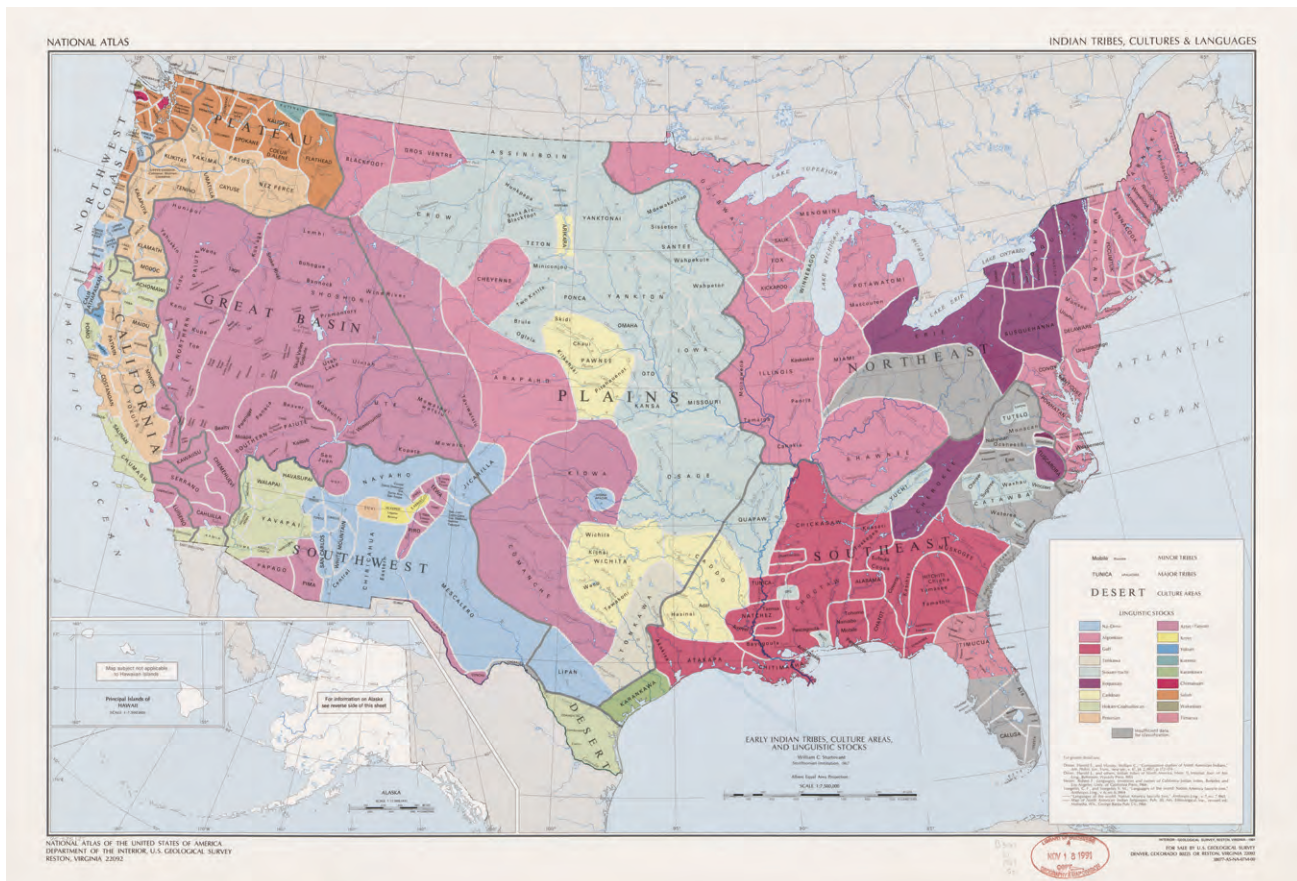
NATIONAL ATLAS

INDIAN TRIBES, CULTURES & LANGUAGES

NORTHWEST COAST

PLATEAU

KALISPEL

COEUR D'ALENE

KLIKITAT

YAKIMA

PALOUS

FLATHEAD

TENINO

CAYUSE

NEZ PERCE

BLACKFOOT

GROS VENTRE

ASSINIBOIN

CROW

YANKTONAI

ARIKARA

TETON

SANTEE

YANKTON

CHEYENNE

PONCA

OMAHA

PAWNEE

IOWA

OTO

KANSA

MISSOURI

ARAPAHO

KIOWA

OSAGE

QUAPAW

WICHITA

CADDO

COMANCHE

LIPAN

KARANKAWA

DESERT

PLAINS

GREAT BASIN

SHOSHONI

UTE

PAIUTE

CALIFORNIA

CHUMASH

SERRANO

CAHUILLA

MODOC

KLAMATH

HAVASUPAI

WALAPAI

YAVAPAI

PAPAGO

PIMA

NAVAHO

JICARILLA

MESCALERO

SOUTHWEST

MENOMINI

WINNEBAGO

SAUK

FOX

KICKAPOO

POTAWATOMI

ILLINOIS

MIAMI

SHAWNEE

ERIE

SUSQUEHANNA

DELAWARE

NORTHEAST

TUTELO

CATAWBA

CHICKASAW

CHEROKEE

YUCHI

SOUTHEAST

TUNICA

NATCHEZ

CHITIMACHA

ATAKAPA

ALABAMA

CHOCTAW

TIMUCUA

CALUSA

LAKE SUPERIOR

LAKE MICHIGAN

LAKE HURON

LAKE ERIE

LAKE ONTARIO

PACIFIC OCEAN

ATLANTIC OCEAN

Mobile MINOR TRIBES

TUNICA MAJOR TRIBES

DESERT CULTURE AREAS

LINGUISTIC STOCKS

Insufficient data for classification

Map subject not applicable to Hawaiian Islands

Principal Islands of HAWAII

For information on Alaska see reverse side of this sheet

ALASKA

EARLY INDIAN TRIBES, CULTURE AREAS, AND LINGUISTIC STOCKS

William C. Sturtevant

SCALE 1:7,500,000

NATIONAL ATLAS OF THE UNITED STATES OF AMERICA
DEPARTMENT OF THE INTERIOR, U.S. GEOLOGICAL SURVEY
RESTON, VIRGINIA 22092

NOV 18 1991

FOR SALE BY U.S. GEOLOGICAL SURVEY
DENVER, COLORADO 80225 OR RESTON, VIRGINIA 22092